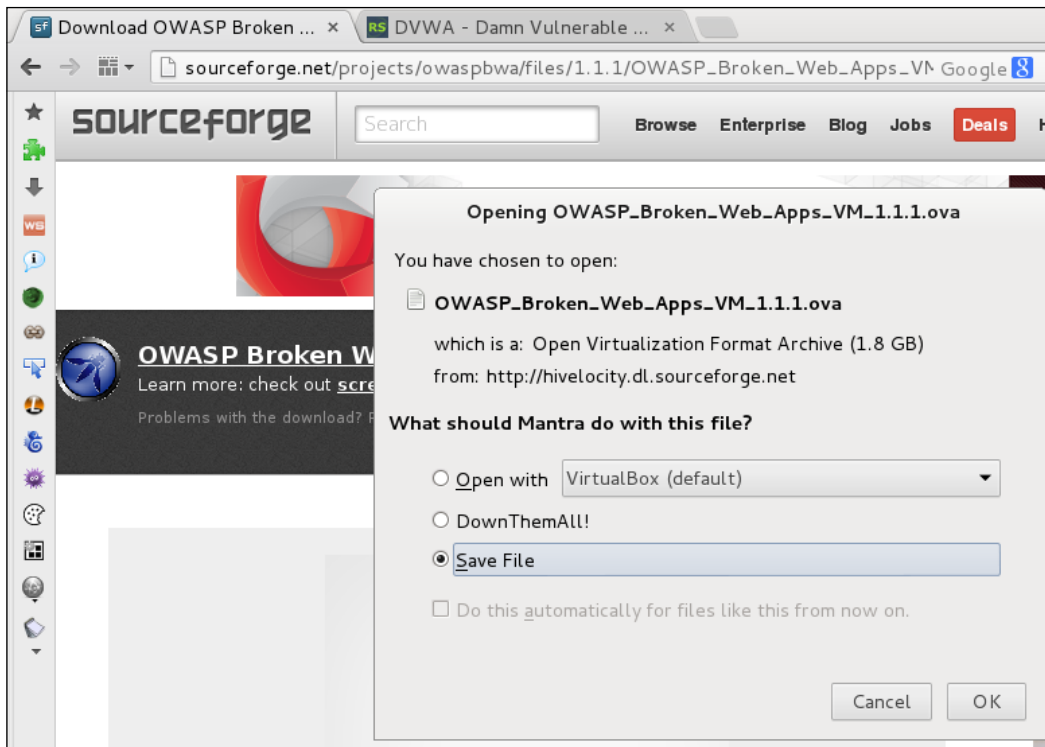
sf Download OWASP Broken ... ×
RS DVWA - Damn Vulnerable ... ×

sourceforge.net/projects/owaspbwa/files/1.1.1/OWASP_Broken_Web_Apps_VM
Google

sourceforge
Search
Browse Enterprise Blog Jobs Deals

WB

OWASP Broken W
Learn more: check out scre
Problems with the download? P

Opening OWASP_Broken_Web_Apps_VM_1.1.1.ova

You have chosen to open:

OWASP_Broken_Web_Apps_VM_1.1.1.ova

which is a: Open Virtualization Format Archive (1.8 GB)
from: http://hivelocity.dl.sourceforge.net

What should Mantra do with this file?

Open with VirtualBox (default)

DownThemAll!

Save File

Do this automatically for files like this from now on.

Cancel OK